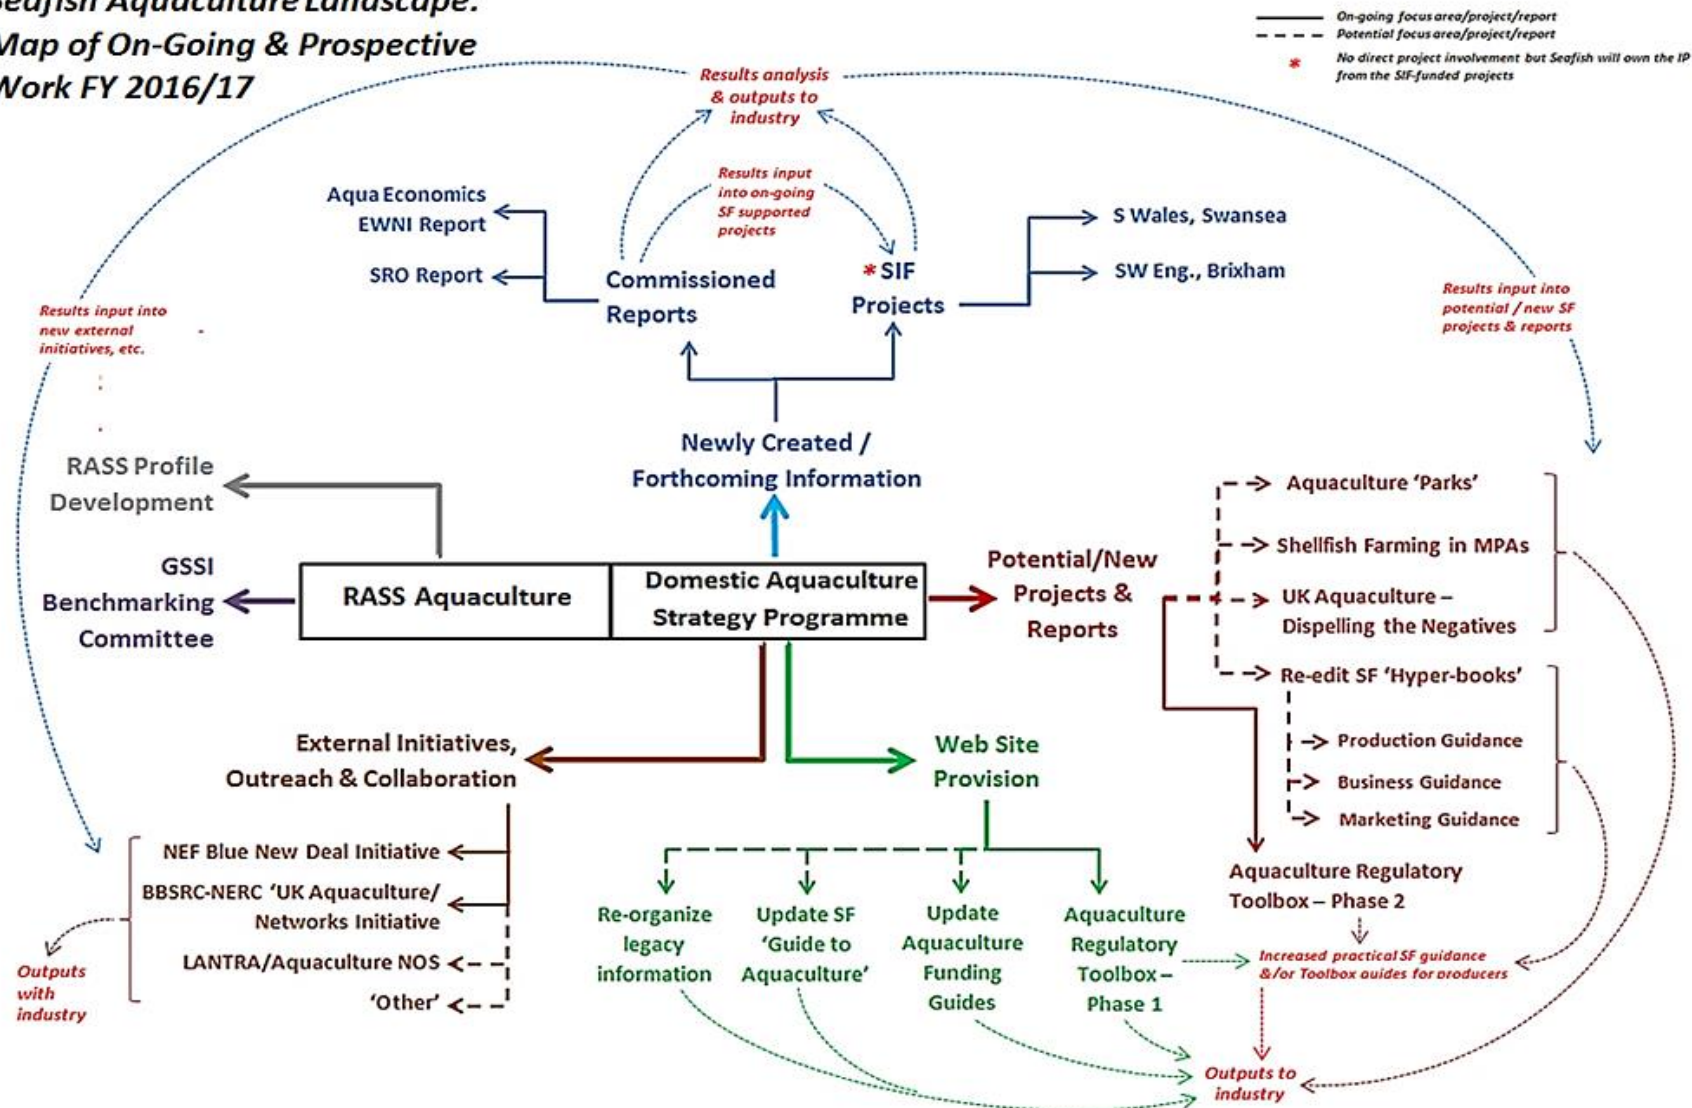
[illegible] Aquaculture Landscape:
Map of On-Going & Prospective
Work FY 2016/17

On-going focus area/project/report
Potential focus area/project/report
* No direct project involvement but Seafish will own the IP from the SIF-funded projects

Results analysis & outputs to industry

Results input into on-going SF supported projects

Aqua Economics EWNI Report

SRO Report

Commissioned Reports

* SIF Projects

S Wales, Swansea

SW Eng., Brixham

Results input into new external initiatives, etc.

Results input into potential / new SF projects & reports

Newly Created / Forthcoming Information

RASS Profile Development

GSSI Benchmarking Committee

RASS Aquaculture

Domestic Aquaculture Strategy Programme

Potential/New Projects & Reports

Aquaculture 'Parks'

Shellfish Farming in MPAs

UK Aquaculture – Dispelling the Negatives

Re-edit SF 'Hyper-books'

Production Guidance

Business Guidance

Marketing Guidance

External Initiatives, Outreach & Collaboration

Web Site Provision

NEF Blue New Deal Initiative

BBSRC-NERC 'UK Aquaculture/ Networks Initiative

LANTRA/Aquaculture NOS

'Other'

Outputs with industry

Re-organize legacy information

Update SF 'Guide to Aquaculture'

Update Aquaculture Funding Guides

Aquaculture Regulatory Toolbox – Phase 1

Aquaculture Regulatory Toolbox – Phase 2

Increased practical SF guidance &/or Toolbox guides for producers

Outputs to industry